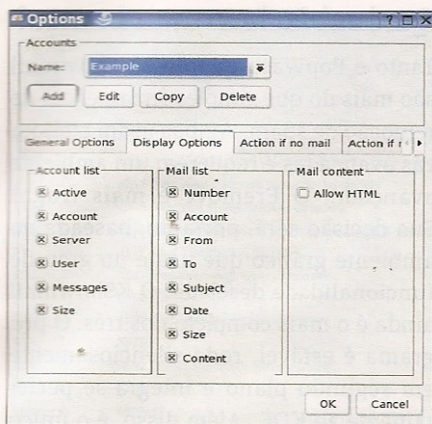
Options

Accounts
Name: Example
Add Edit Copy Delete

General Options | Display Options | Action if no mail | Action if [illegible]

Account list
☒ Active
☒ Account
☒ Server
☒ User
☒ Messages
☒ Size

Mail list
☒ Number
☒ Account
☒ From
☒ To
☒ Subject
☒ Date
☒ Size
☒ Content

Mail content
☐ Allow HTML

OK Cancel